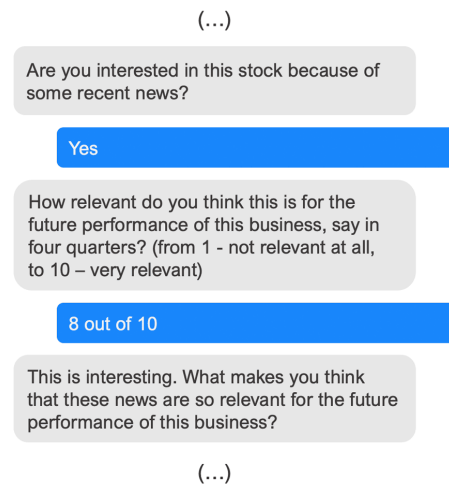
(...)

Are you interested in this stock because of some recent news?

Yes

How relevant do you think this is for the future performance of this business, say in four quarters? (from 1 - not relevant at all, to 10 – very relevant)

8 out of 10

This is interesting. What makes you think that these news are so relevant for the future performance of this business?

(...)